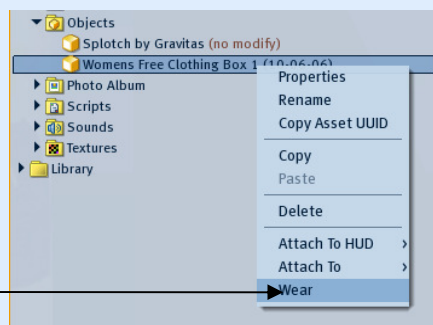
Objects
Splotch by Gravitas (no modify)
Womens Free Clothing Box 1 (10-06-06)
Photo Album
Scripts
Sounds
Textures
Library
Properties
Rename
Copy Asset UUID
Copy
Paste
Delete
Attach To HUD
Attach To
Wear